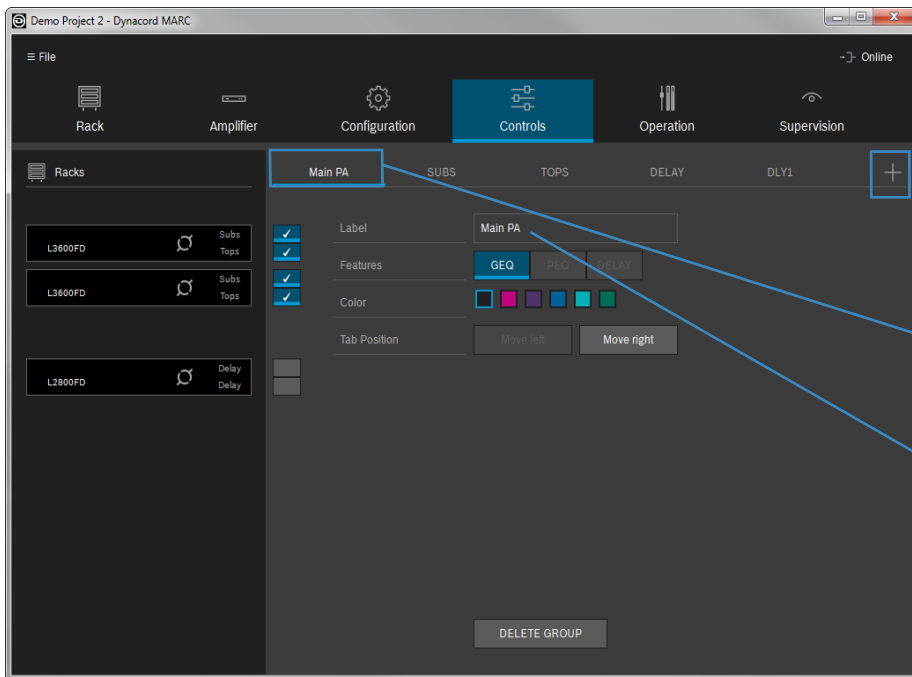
Demo Project 2 - Dynacord MARC

≡ File

Online

Rack
Amplifier
Configuration
Controls
Operation
Supervision

Racks

Main PA
SUBS
TOPS
DELAY
DLY1
+

L3600FD
Subs
Tops

L3600FD
Subs
Tops

L2800FD
Delay
Delay

Label
Main PA

Features
GEQ
PEQ
DELAY

Color

Tab Position
Move left
Move right

DELETE GROUP